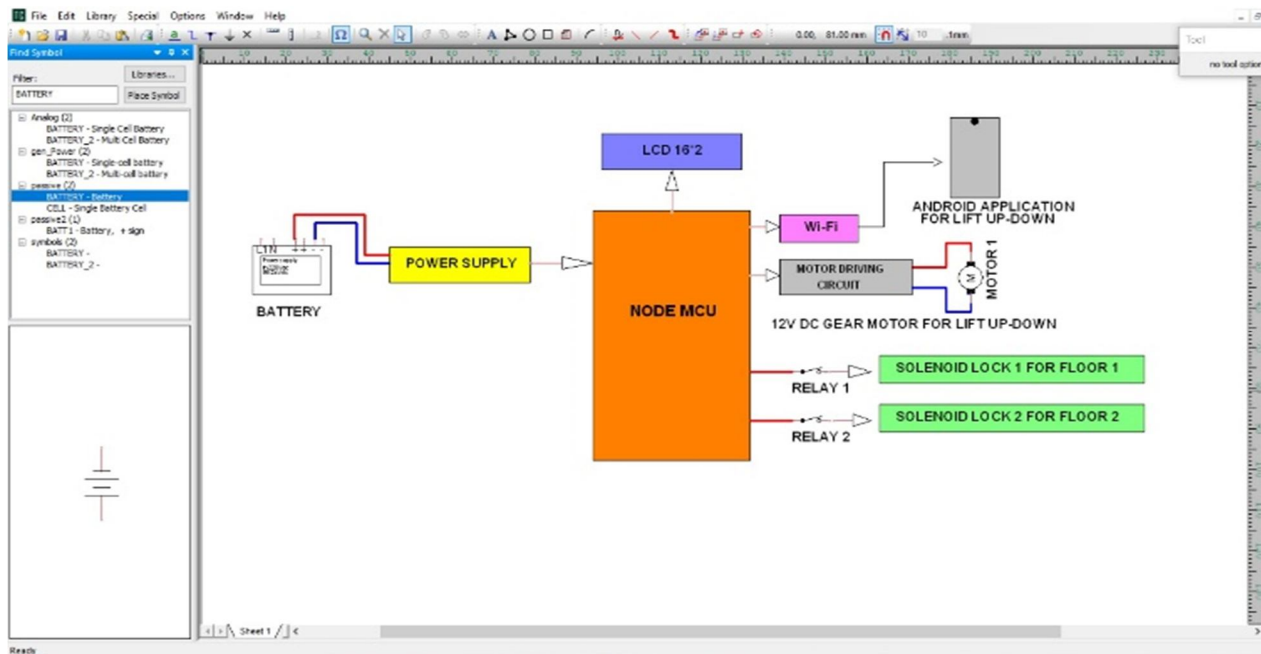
File Edit Library Special Options Window Help

0.00, 81.00 mm 10 .1mm

Tool
no tool option

Find Symbol
Filter:
BATTERY
Libraries...
Place Symbol

Analog (2)
BATTERY - Single Cell Battery
BATTERY_2 - Multi Cell Battery
gen_Power (2)
BATTERY - Single-cell battery
BATTERY_2 - Multi-cell battery
passive (2)
BATTERY - Battery
CELL - Single Battery Cell
passive2 (1)
BATT1 - Battery, + sign
symbols (2)
BATTERY -
BATTERY_2 -

LCD 16*2

ANDROID APPLICATION FOR LIFT UP-DOWN

Wi-Fi

MOTOR DRIVING CIRCUIT

M

MOTOR 1

BATTERY

POWER SUPPLY

NODE MCU

12V DC GEAR MOTOR FOR LIFT UP-DOWN

RELAY 1

SOLENOID LOCK 1 FOR FLOOR 1

RELAY 2

SOLENOID LOCK 2 FOR FLOOR 2

Sheet 1

Ready